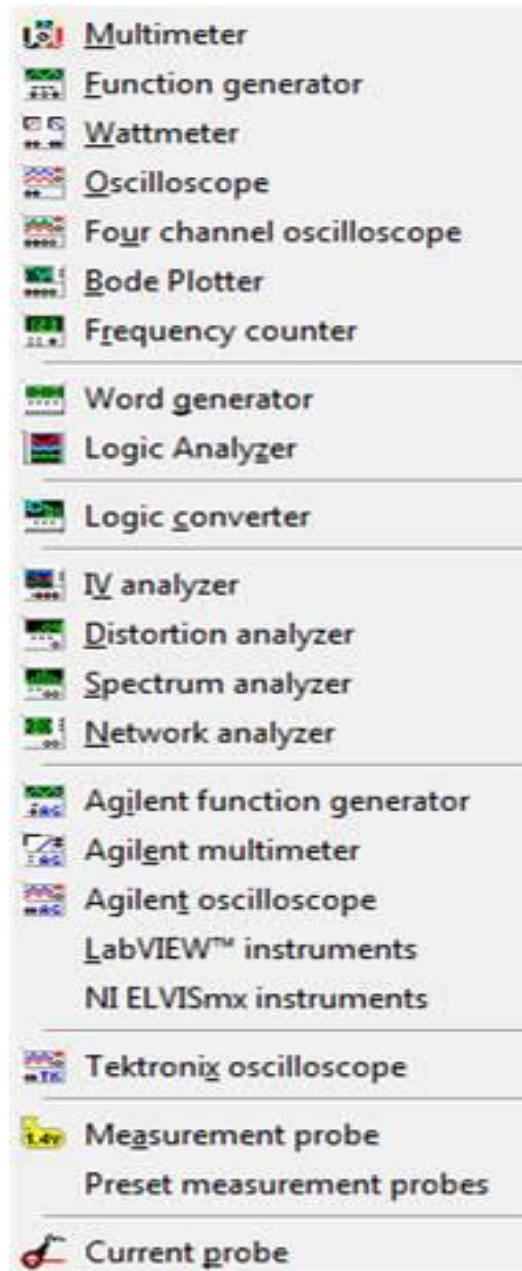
Multimeter
Function generator
Wattmeter
Oscilloscope
Four channel oscilloscope
Bode Plotter
Frequency counter

Word generator
Logic Analyzer

Logic converter

IV analyzer
Distortion analyzer
Spectrum analyzer
Network analyzer

Agilent function generator
Agilent multimeter
Agilent oscilloscope
LabVIEW™ instruments
NI ELVISmx instruments

Tektronix oscilloscope

Measurement probe
Preset measurement probes

Current probe